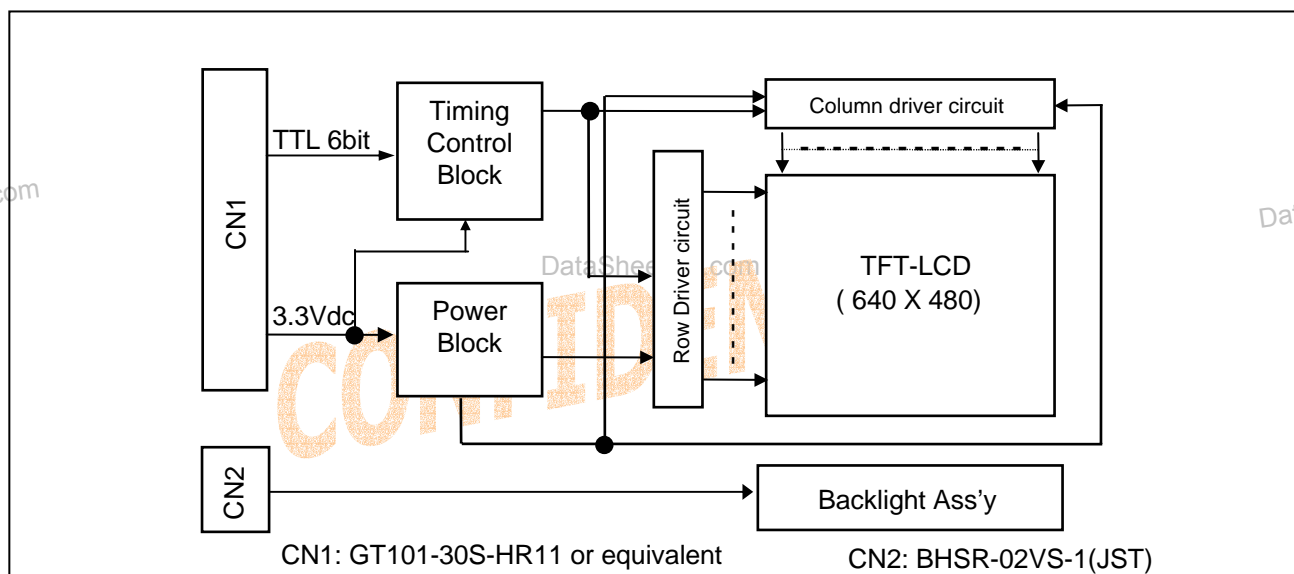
CN1

TTL 6bit

Timing Control Block

3.3Vdc

Power Block

Column driver circuit

Row Driver circuit

TFT-LCD ( 640 X 480)

CN2

Backlight Ass'y

CN1: GT101-30S-HR11 or equivalent

CN2: BHSR-02VS-1(JST)

DataSheet4U.com

CONFIDEN